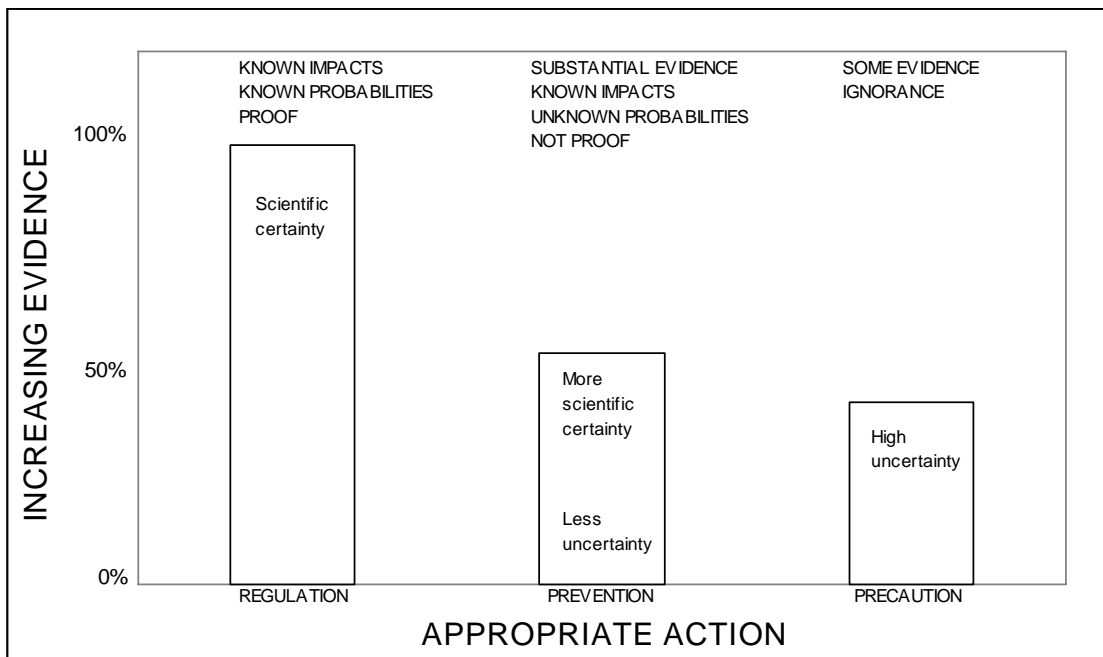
KNOWN IMPACTS
KNOWN PROBABILITIES
PROOF

SUBSTANTIAL EVIDENCE
KNOWN IMPACTS
UNKNOWN PROBABILITIES
NOT PROOF

SOME EVIDENCE
IGNORANCE

100%

50%

0%

INCREASING EVIDENCE

Scientific certainty

More scientific certainty

Less uncertainty

High uncertainty

REGULATION

PREVENTION

PRECAUTION

APPROPRIATE ACTION